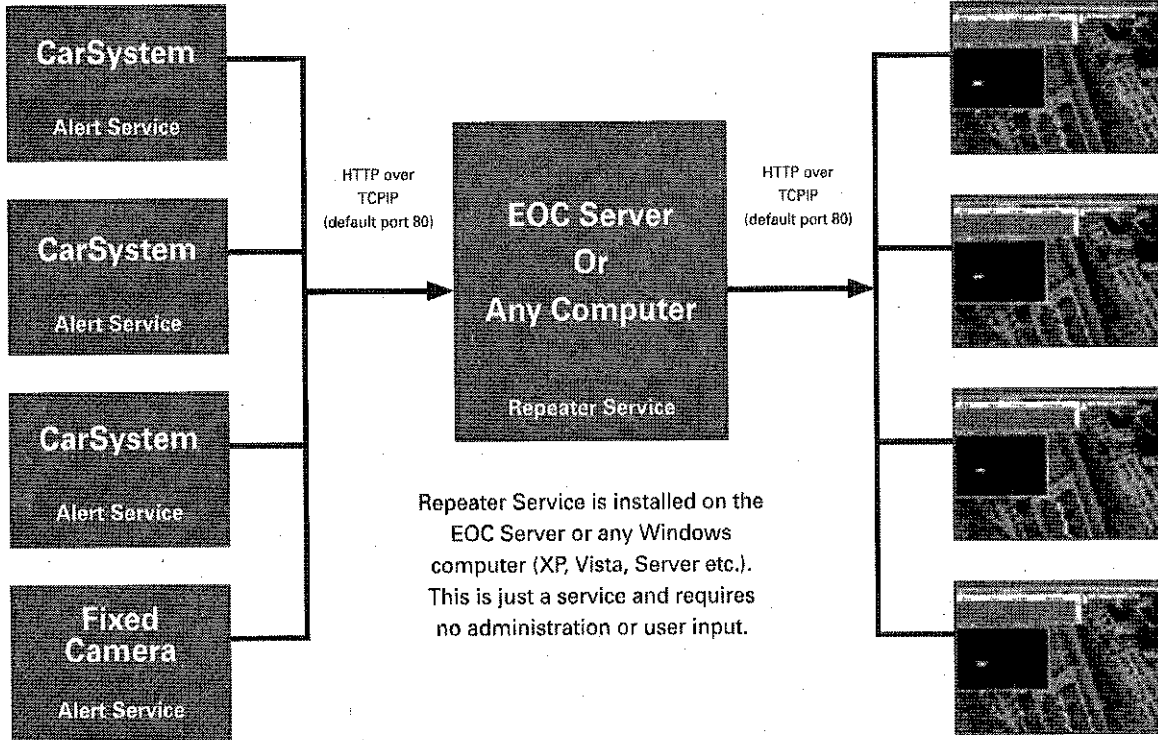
CarSystem
Alert Service

CarSystem
Alert Service

CarSystem
Alert Service

Fixed
Camera
Alert Service

HTTP over
TCPIP
(default port 80)

EOC Server
Or
Any Computer
Repeater Service

HTTP over
TCPIP
(default port 80)

Repeater Service is installed on the EOC Server or any Windows computer (XP, Vista, Server etc.). This is just a service and requires no administration or user input.